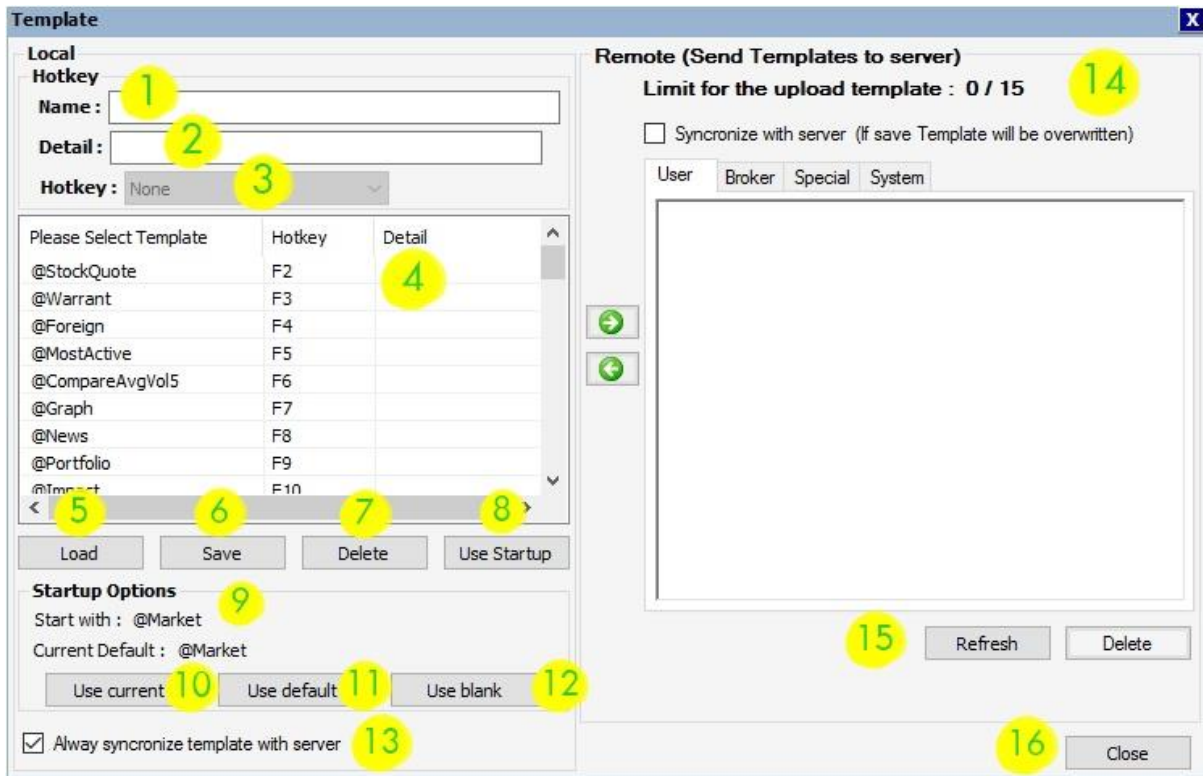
Template

X

Local

Hotkey

1

Name :

2

Detail :

Hotkey : None

3

| Please Select Template | Hotkey | Detail |
|---|---|---|
| @StockQuote | F2 | |
| @Warrant | F3 | |
| @Foreign | F4 | |
| @MostActive | F5 | |
| @CompareAvgVol5 | F6 | |
| @Graph | F7 | |
| @News | F8 | |
| @Portfolio | F9 | |
| @Im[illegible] | F10 | |

4

5 6 7 8

Load

Save

Delete

Use Startup

Startup Options

9

Start with : @Market

Current Default : @Market

Use current

10

Use default

11

Use blank

12

Alway syncronize template with server

13

Remote (Send Templates to server)

Limit for the upload template : 0 / 15

14

Syncronize with server (If save Template will be overwritten)

User

Broker

Special

System

15

Refresh

Delete

16

Close